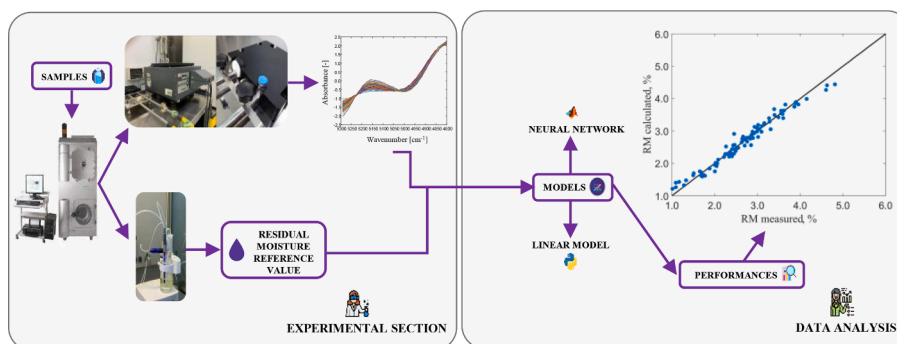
SAMPLES

Absorbance [-]

Wavenumber [cm⁻¹]

RESIDUAL MOISTURE REFERENCE VALUE

EXPERIMENTAL SECTION

NEURAL NETWORK

MODELS

LINEAR MODEL

RM calculated, %

RM measured, %

1.0 2.0 3.0 4.0 5.0 6.0

PERFORMANCES

DATA ANALYSIS